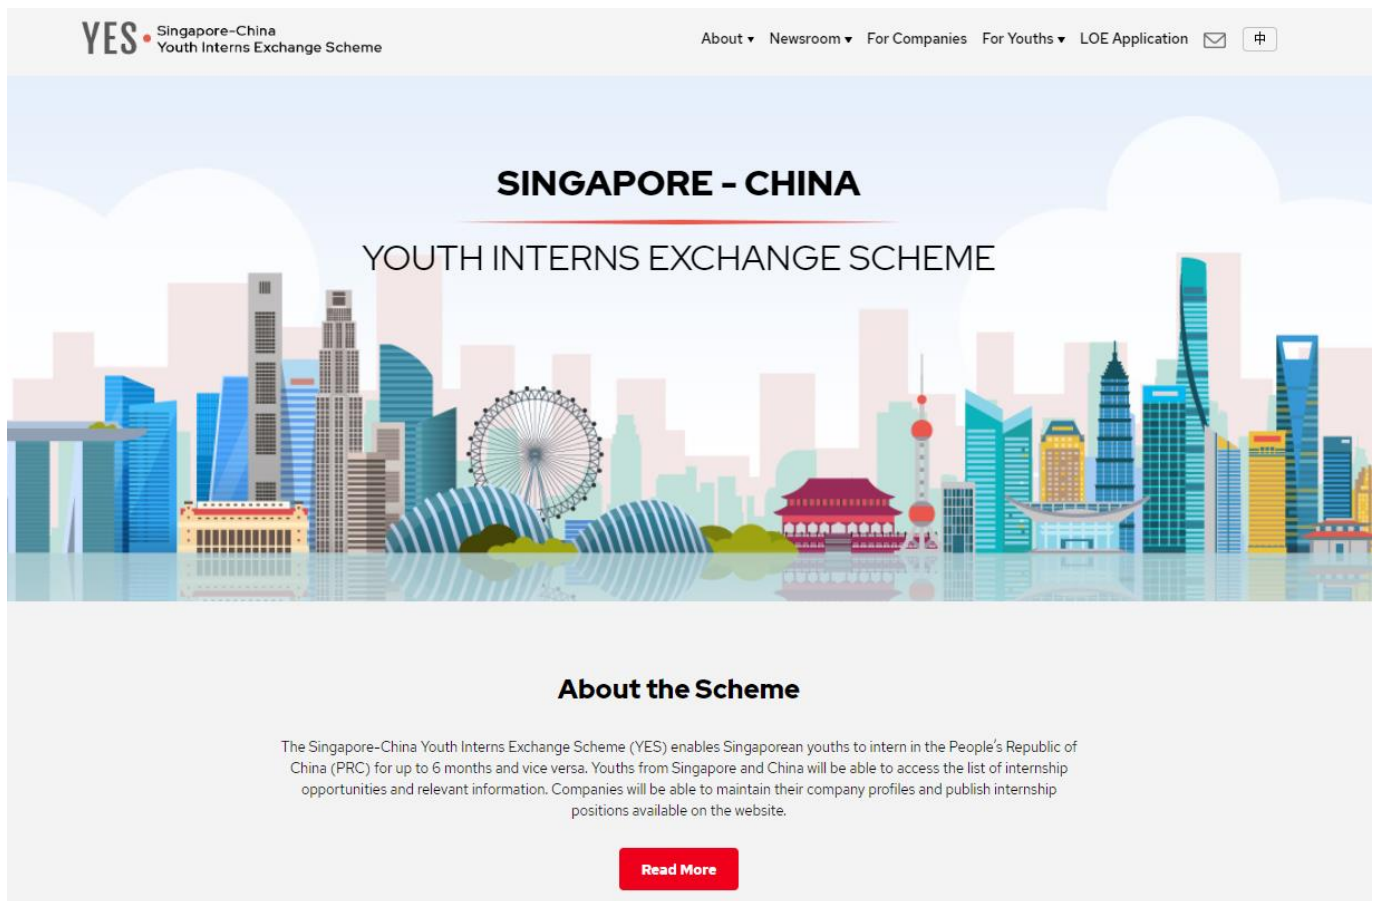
YES Singapore-China Youth Interns Exchange Scheme

About ▾ Newsroom ▾ For Companies For Youths ▾ LOE Application 中

SINGAPORE - CHINA

YOUTH INTERNS EXCHANGE SCHEME

About the Scheme

The Singapore-China Youth Interns Exchange Scheme (YES) enables Singaporean youths to intern in the People's Republic of China (PRC) for up to 6 months and vice versa. Youths from Singapore and China will be able to access the list of internship opportunities and relevant information. Companies will be able to maintain their company profiles and publish internship positions available on the website.

Read More